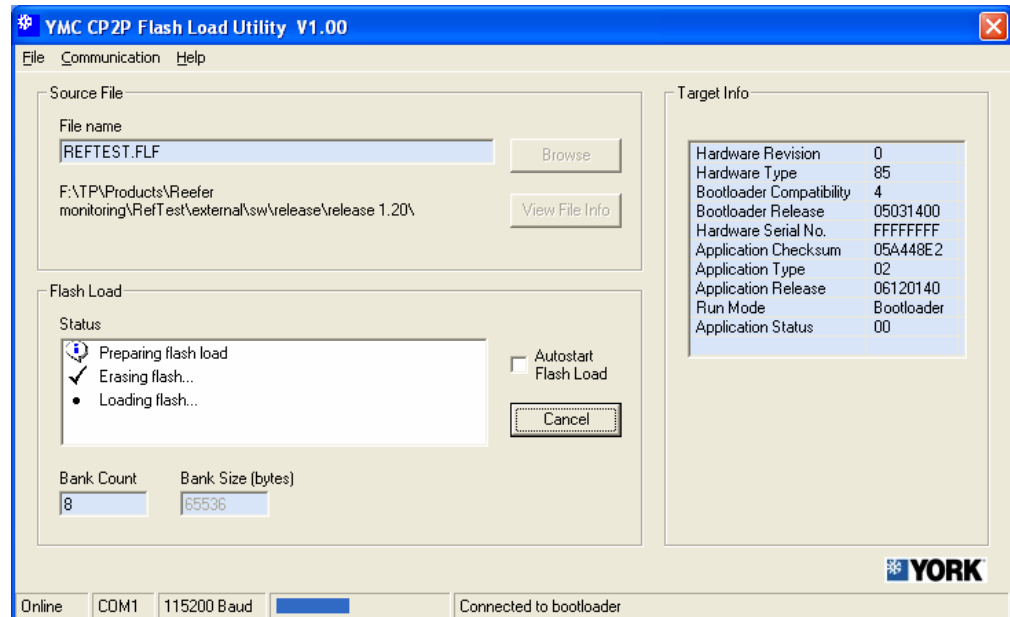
YMC CP2P Flash Load Utility V1.00

File Communication Help

Source File

File name

REFTEST.FLF

Browse

F:\TP\Products\Reefer monitoring\RefTest\external\sw\release\release 1.20\

View File Info

Flash Load

Status

Preparing flash load
Erasing flash...
Loading flash...

Autostart Flash Load

Cancel

Bank Count

8

Bank Size (bytes)

65536

Target Info

| | |
|---|---|
| Hardware Revision | 0 |
| Hardware Type | 85 |
| Bootloader Compatibility | 4 |
| Bootloader Release | 05031400 |
| Hardware Serial No. | FFFFFFFF |
| Application Checksum | 05A448E2 |
| Application Type | 02 |
| Application Release | 06120140 |
| Run Mode | Bootloader |
| Application Status | 00 |

YORK

Online | COM1 | 115200 Baud | Connected to bootloader